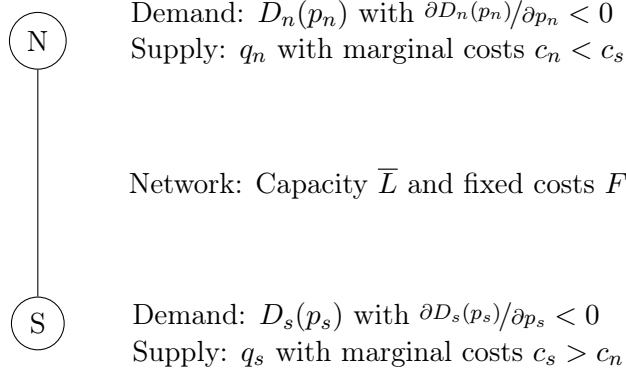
N

Demand: $D_n(p_n)$ with ${}^{\partial D_n(p_n)}/_{\partial p_n} < 0$
Supply: $q_n$ with marginal costs $c_n < c_s$

Network: Capacity $\overline{L}$ and fixed costs $F$

S

Demand: $D_s(p_s)$ with ${}^{\partial D_s(p_s)}/_{\partial p_s} < 0$
Supply: $q_s$ with marginal costs $c_s > c_n$